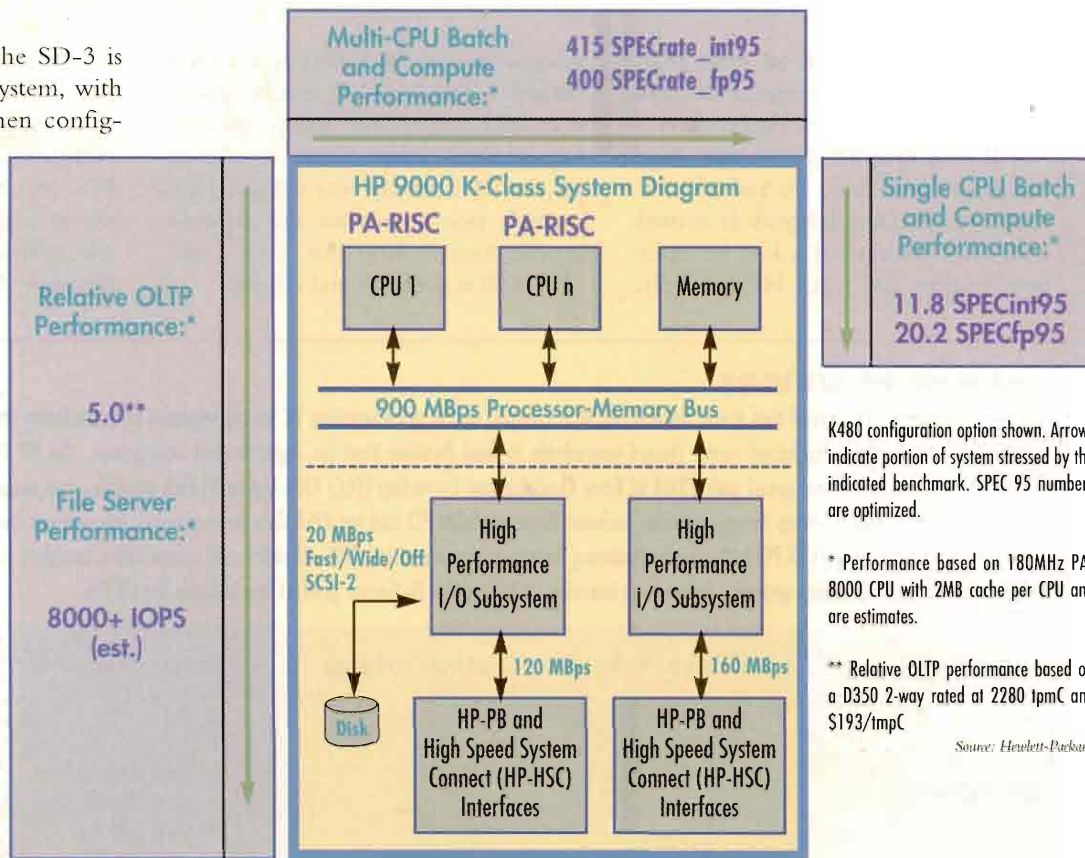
he SD-3 is ystem, with hen config-

Multi-CPU Batch and Compute Performance:*

415 SPECrate_int95
400 SPECrate_fp95

Relative OLTP Performance:*

5.0**

File Server Performance:*

8000+ IOPS (est.)

HP 9000 K-Class System Diagram

PA-RISC

PA-RISC

CPU 1

CPU n

Memory

900 MBps Processor-Memory Bus

20 MBps Fast/Wide/Off SCSI-2

High Performance I/O Subsystem

High Performance I/O Subsystem

120 MBps

160 MBps

Disk

HP-PB and High Speed System Connect (HP-HSC) Interfaces

HP-PB and High Speed System Connect (HP-HSC) Interfaces

Single CPU Batch and Compute Performance:*

11.8 SPECint95
20.2 SPECfp95

K480 configuration option shown. Arrow indicate portion of system stressed by th indicated benchmark. SPEC 95 number are optimized.

* Performance based on 180MHz PA 8000 CPU with 2MB cache per CPU an are estimates.

** Relative OLTP performance based o a D350 2-way rated at 2280 tpmC an $193/tmpC

Source: Hewlett-Packar